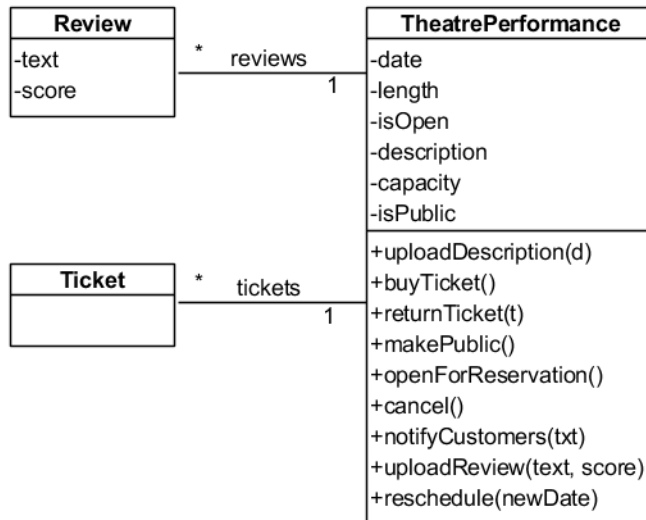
Review
-text
-score

* reviews 1

TheatrePerformance
-date
-length
-isOpen
-description
-capacity
-isPublic
+uploadDescription(d)
+buyTicket()
+returnTicket(t)
+makePublic()
+openForReservation()
+cancel()
+notifyCustomers(txt)
+uploadReview(text, score)
+reschedule(newDate)

Ticket

* tickets 1